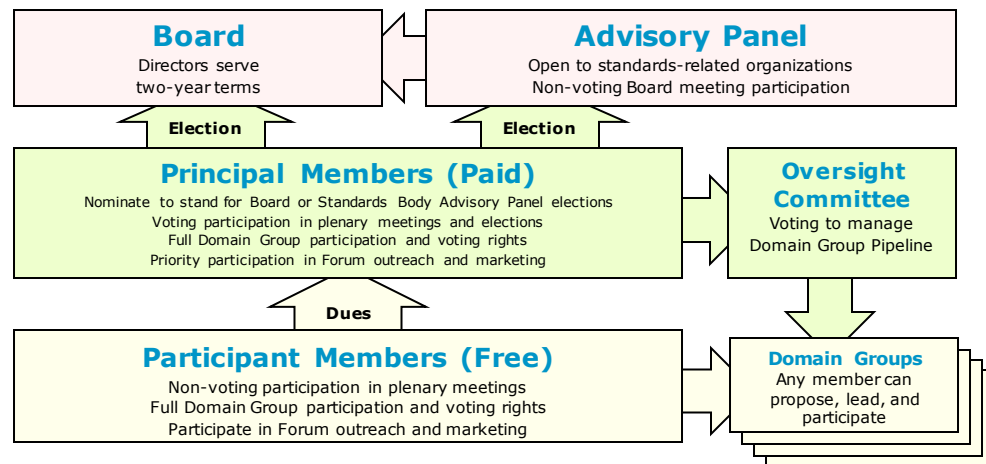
Board
Directors serve two-year terms

Advisory Panel
Open to standards-related organizations
Non-voting Board meeting participation

Election

Election

Principal Members (Paid)
Nominate to stand for Board or Standards Body Advisory Panel elections
Voting participation in plenary meetings and elections
Full Domain Group participation and voting rights
Priority participation in Forum outreach and marketing

Oversight Committee
Voting to manage Domain Group Pipeline

Dues

Participant Members (Free)
Non-voting participation in plenary meetings
Full Domain Group participation and voting rights
Participate in Forum outreach and marketing

Domain Groups
Any member can propose, lead, and participate